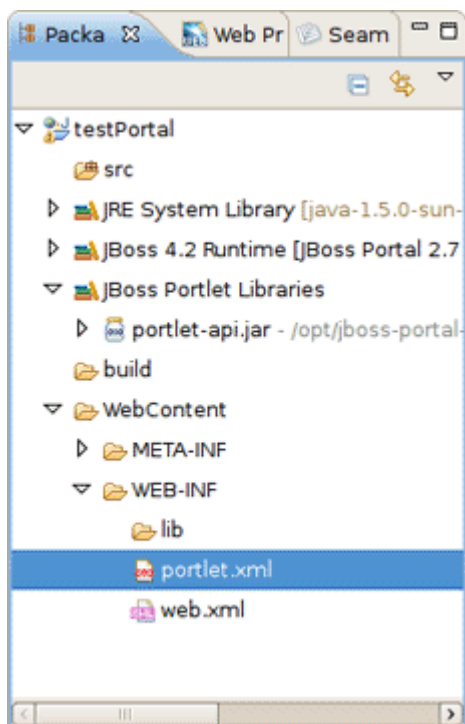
Packa ✕ Web Pr Seam

testPortal
src
JRE System Library [java-1.5.0-sun-
JBoss 4.2 Runtime [JBoss Portal 2.7
JBoss Portlet Libraries
portlet-api.jar - /opt/jboss-portal-
build
WebContent
META-INF
WEB-INF
lib
portlet.xml
web.xml